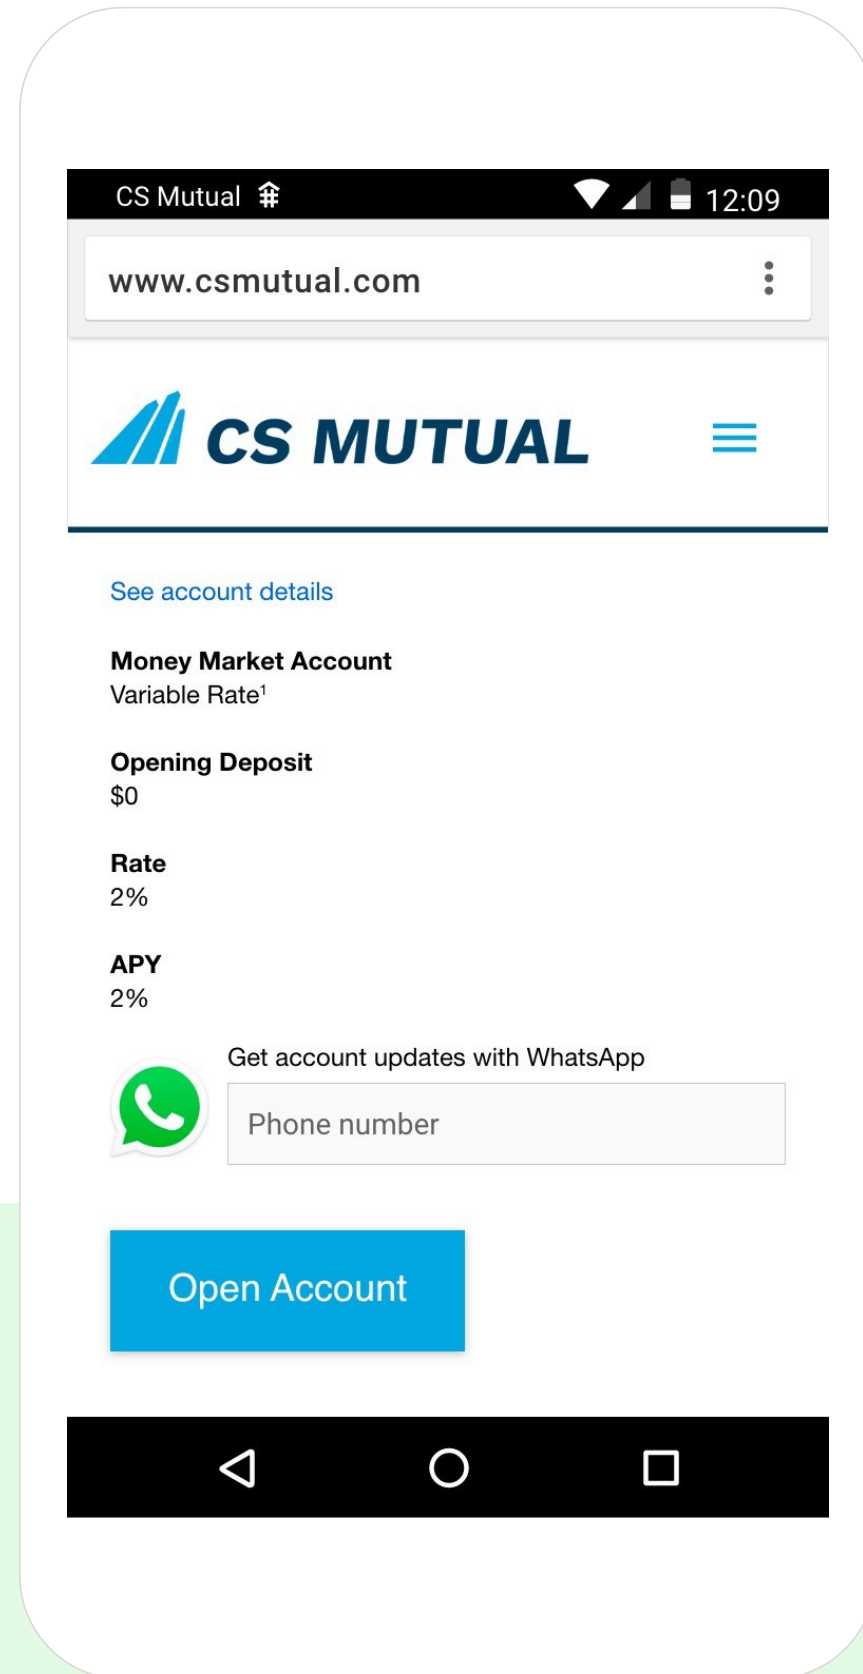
CS Mutual 12:09

www.csmutual.com

CS MUTUAL

See account details

Money Market Account
Variable Rate$^1$

Opening Deposit
$0

Rate
2%

APY
2%

Get account updates with WhatsApp

Phone number

Open Account